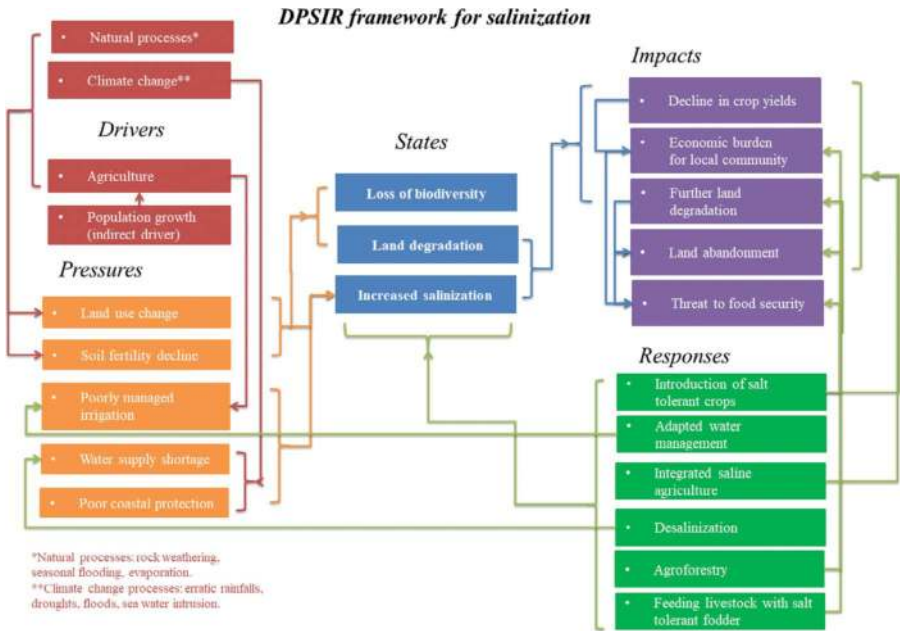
DPSIR framework for salinization

• Natural processes*

• Climate change**

Drivers

• Agriculture

• Population growth (indirect driver)

Pressures

• Land use change

• Soil fertility decline

• Poorly managed irrigation

• Water supply shortage

• Poor coastal protection

States

Loss of biodiversity

Land degradation

Increased salinization

Impacts

• Decline in crop yields

• Economic burden for local community

• Further land degradation

• Land abandonment

• Threat to food security

Responses

• Introduction of salt tolerant crops

• Adapted water management

• Integrated saline agriculture

• Desalinization

• Agroforestry

• Feeding livestock with salt tolerant fodder

*Natural processes: rock weathering, seasonal flooding, evaporation.
**Climate change processes: erratic rainfalls, droughts, floods, sea water intrusion.